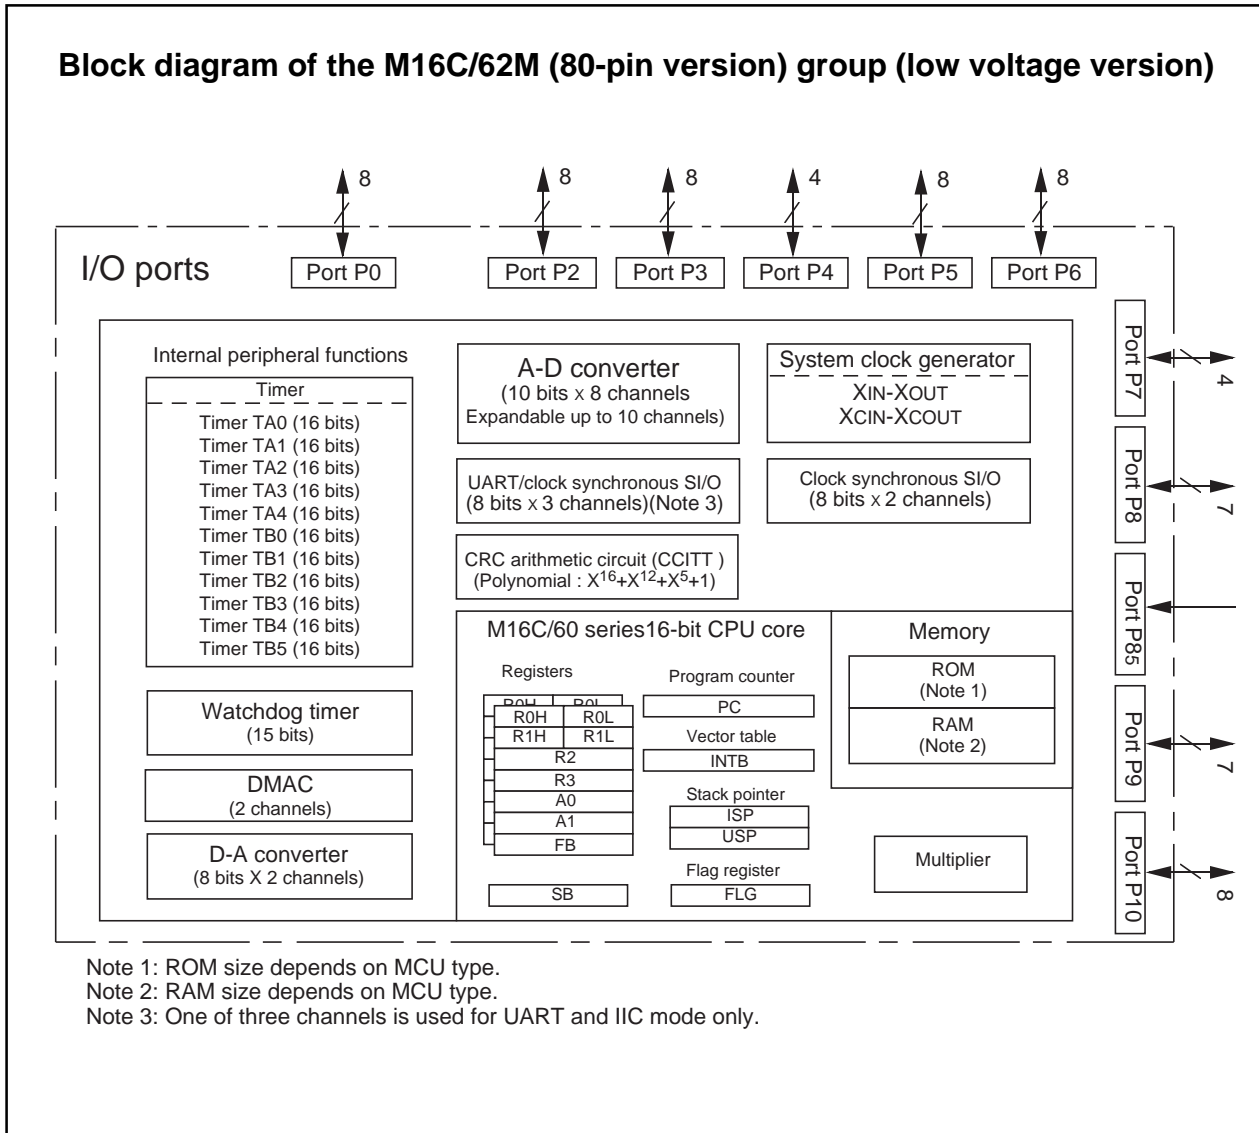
Block diagram of the M16C/62M (80-pin version) group (low voltage version)

8
8
8
4
8
8

I/O ports
Port P0
Port P2
Port P3
Port P4
Port P5
Port P6

Internal peripheral functions

Timer
Timer TA0 (16 bits)
Timer TA1 (16 bits)
Timer TA2 (16 bits)
Timer TA3 (16 bits)
Timer TA4 (16 bits)
Timer TB0 (16 bits)
Timer TB1 (16 bits)
Timer TB2 (16 bits)
Timer TB3 (16 bits)
Timer TB4 (16 bits)
Timer TB5 (16 bits)

Watchdog timer
(15 bits)

DMAC
(2 channels)

D-A converter
(8 bits X 2 channels)

A-D converter
(10 bits x 8 channels
Expandable up to 10 channels)

UART/clock synchronous SI/O
(8 bits x 3 channels)(Note 3)

CRC arithmetic circuit (CCITT )
(Polynomial : $X^{16}+X^{12}+X^5+1$)

System clock generator
XIN-XOUT
XCIN-XCOUT

Clock synchronous SI/O
(8 bits x 2 channels)

M16C/60 series16-bit CPU core

Registers
R0H R0L
R0H R0L
R1H R1L
R2
R3
A0
A1
FB
SB

Program counter
PC
Vector table
INTB
Stack pointer
ISP
USP
Flag register
FLG

Memory
ROM
(Note 1)
RAM
(Note 2)

Multiplier

Port P7
4
Port P8
7
Port P85
Port P9
7
Port P10
8

Note 1: ROM size depends on MCU type.
Note 2: RAM size depends on MCU type.
Note 3: One of three channels is used for UART and IIC mode only.